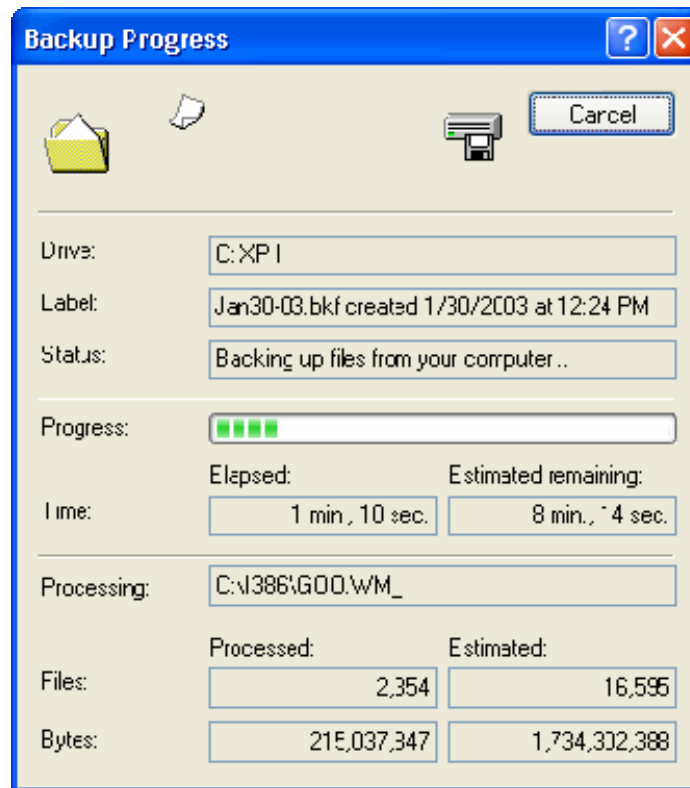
Backup Progress

?

Cancel

Drive: C: XP I

Label: Jan30-03.bkf created 1/30/2003 at 12:24 PM

Status: Backing up files from your computer..

Progress:

Elapsed:

Estimated remaining:

Time: 1 min., 10 sec.

8 min., 14 sec.

Processing: C:\I386\GOO.WM_

Processed:

Estimated:

Files: 2,354

16,595

Bytes: 215,037,347

1,734,302,388